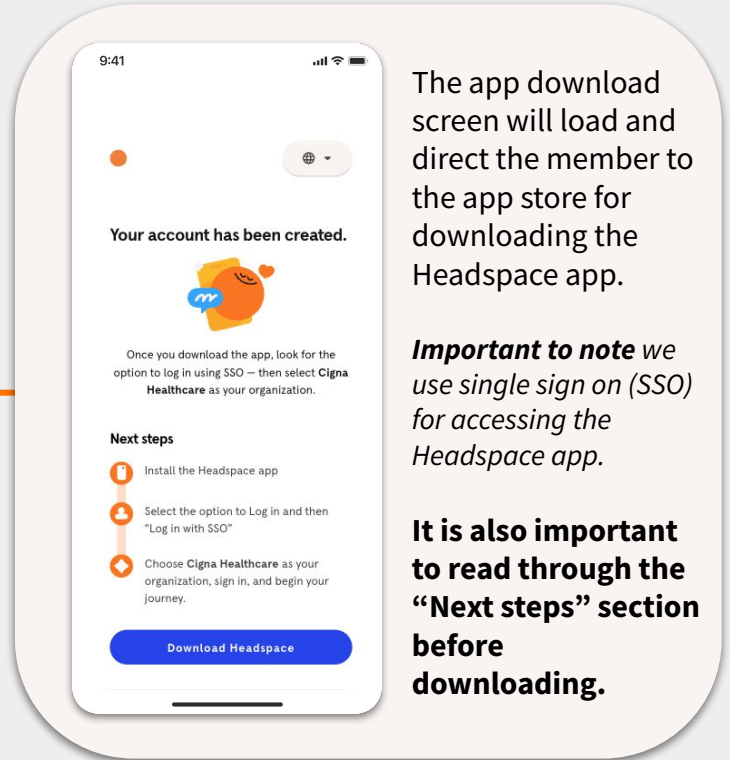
9:41

Your account has been created.

Once you download the app, look for the option to log in using SSO — then select **Cigna Healthcare** as your organization.

Next steps

Install the Headspace app

Select the option to Log in and then "Log in with SSO"

Choose **Cigna Healthcare** as your organization, sign in, and begin your journey.

Download Headspace

The app download screen will load and direct the member to the app store for downloading the Headspace app.

***Important to note*** *we use single sign on (SSO) for accessing the Headspace app.*

**It is also important to read through the "Next steps" section before downloading.**